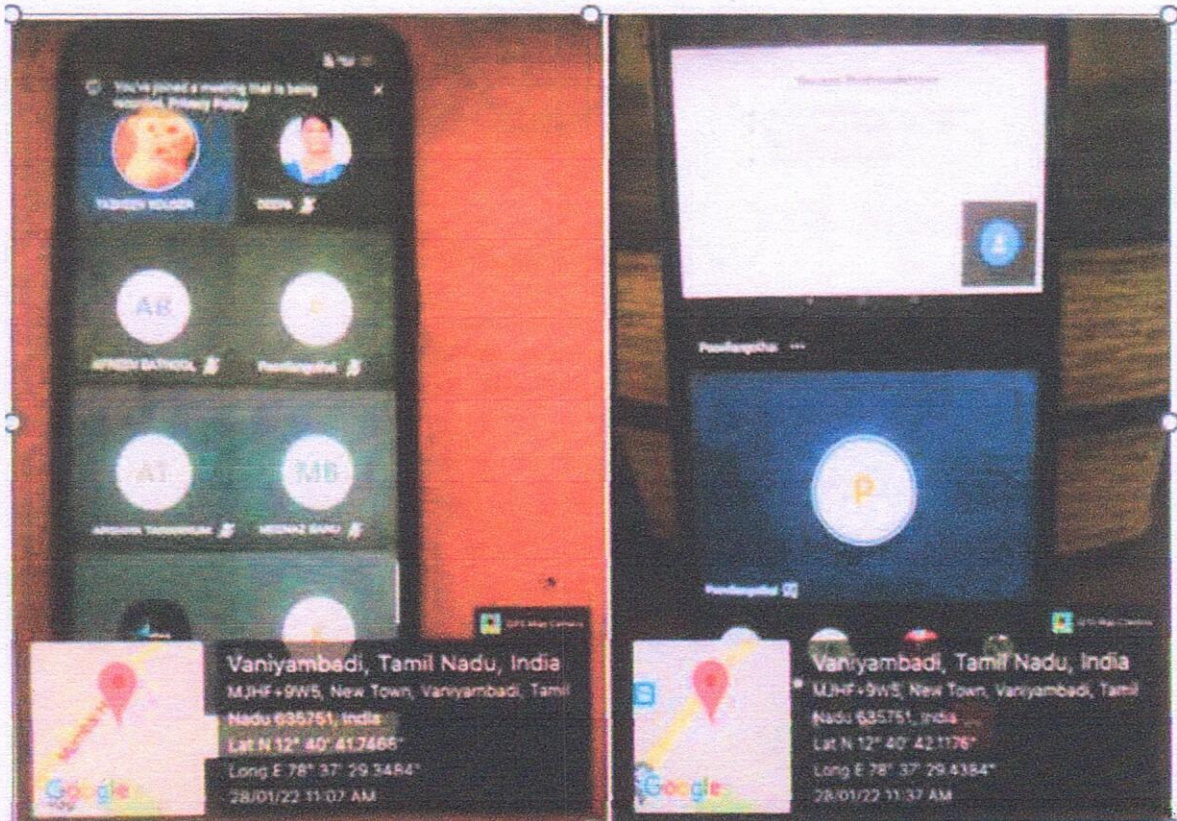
You've joined a meeting that is being recorded. Privacy Policy

TASNEEM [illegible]

DEEPA

AB

AFREEN BATHOOL

P

Poonkangothai

AT

ARSHIYA TASNEEM

MB

MEENAZ BANU

GPS Map Camera

Vaniyambadi, Tamil Nadu, India
MJHF+9W5, New Town, Vaniyambadi, Tamil Nadu 635751, India
Lat N 12° 40' 41.7468"
Long E 78° 37' 29.3484"
28/01/22 11:07 AM

Google

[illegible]

Poonkangothai

P

Poonkangothai

GPS Map Camera

Vaniyambadi, Tamil Nadu, India
MJHF+9W5, New Town, Vaniyambadi, Tamil Nadu 635751, India
Lat N 12° 40' 42.1176"
Long E 78° 37' 29.4384"
28/01/22 11:37 AM

Google